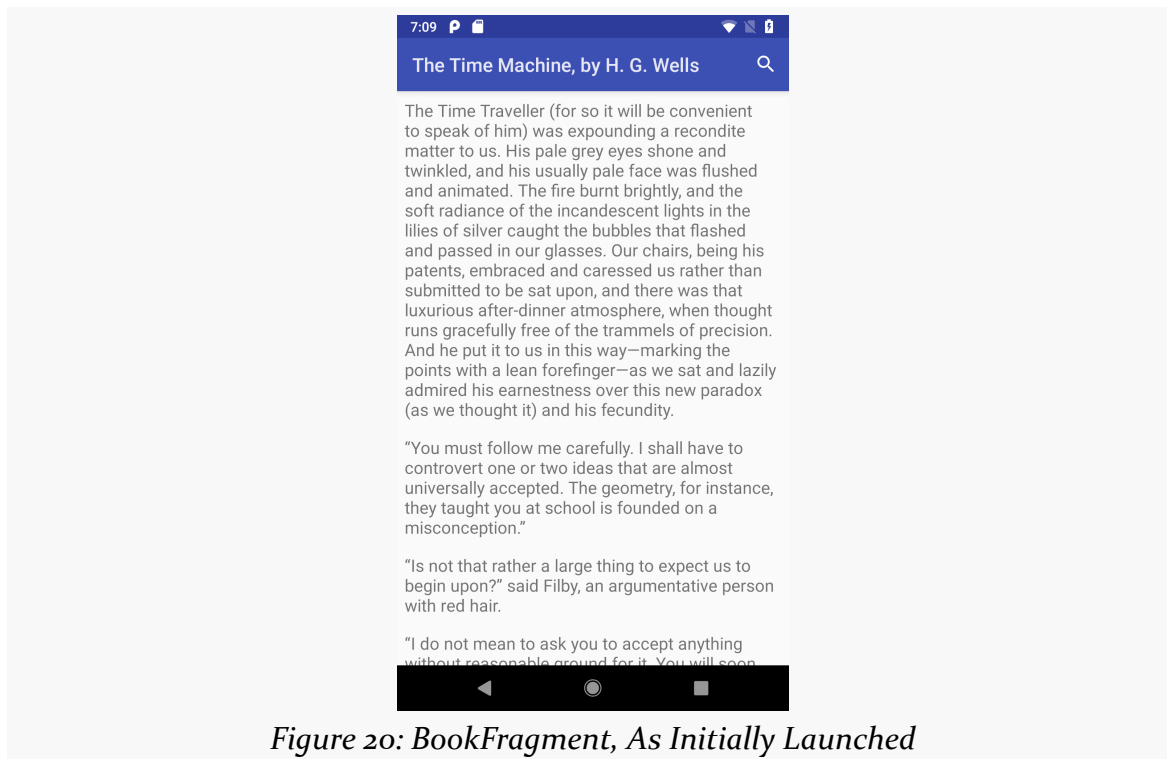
7:09

The Time Machine, by H. G. Wells

The Time Traveller (for so it will be convenient to speak of him) was expounding a recondite matter to us. His pale grey eyes shone and twinkled, and his usually pale face was flushed and animated. The fire burnt brightly, and the soft radiance of the incandescent lights in the lilies of silver caught the bubbles that flashed and passed in our glasses. Our chairs, being his patents, embraced and caressed us rather than submitted to be sat upon, and there was that luxurious after-dinner atmosphere, when thought runs gracefully free of the trammels of precision. And he put it to us in this way—marking the points with a lean forefinger—as we sat and lazily admired his earnestness over this new paradox (as we thought it) and his fecundity.

“You must follow me carefully. I shall have to controvert one or two ideas that are almost universally accepted. The geometry, for instance, they taught you at school is founded on a misconception.”

“Is not that rather a large thing to expect us to begin upon?” said Filby, an argumentative person with red hair.

“I do not mean to ask you to accept anything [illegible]

Figure 20: BookFragment, As Initially Launched